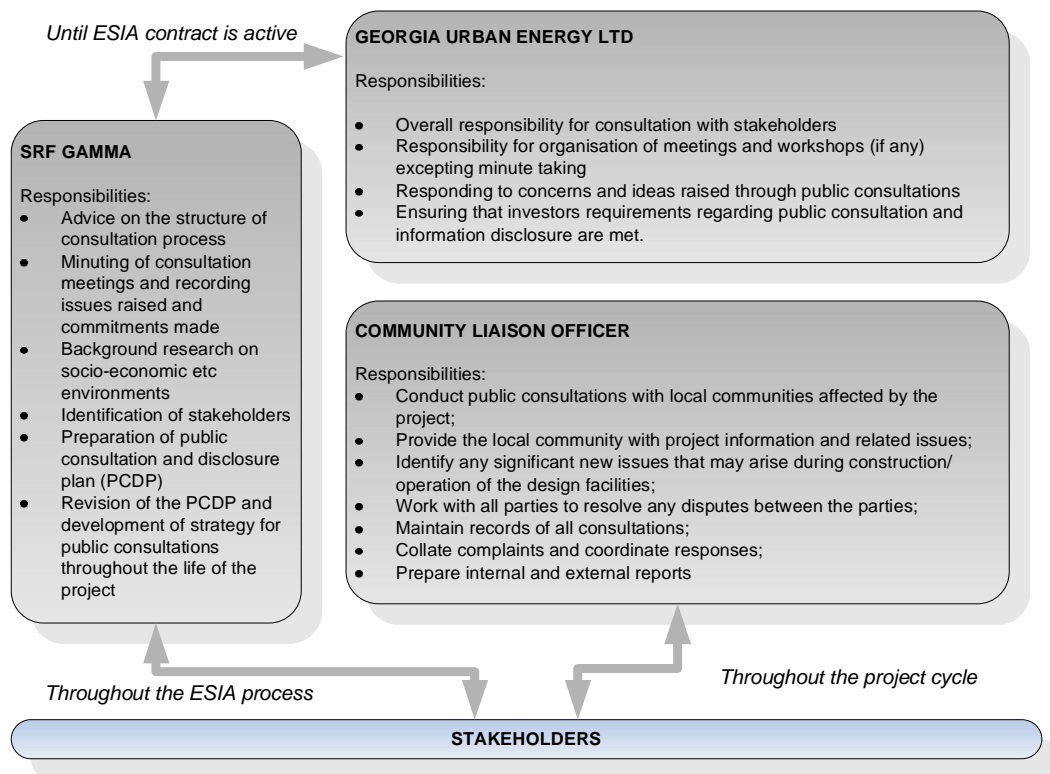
Until ESIA contract is active

GEORGIA URBAN ENERGY LTD

Responsibilities:

- Overall responsibility for consultation with stakeholders
- Responsibility for organisation of meetings and workshops (if any) excepting minute taking
- Responding to concerns and ideas raised through public consultations
- Ensuring that investors requirements regarding public consultation and information disclosure are met.

SRF GAMMA

Responsibilities:
- Advice on the structure of consultation process
- Minuting of consultation meetings and recording issues raised and commitments made
- Background research on socio-economic etc environments
- Identification of stakeholders
- Preparation of public consultation and disclosure plan (PCDP)
- Revision of the PCDP and development of strategy for public consultations throughout the life of the project

COMMUNITY LIAISON OFFICER

Responsibilities:
- Conduct public consultations with local communities affected by the project;
- Provide the local community with project information and related issues;
- Identify any significant new issues that may arise during construction/ operation of the design facilities;
- Work with all parties to resolve any disputes between the parties;
- Maintain records of all consultations;
- Collate complaints and coordinate responses;
- Prepare internal and external reports

Throughout the ESIA process

Throughout the project cycle

STAKEHOLDERS